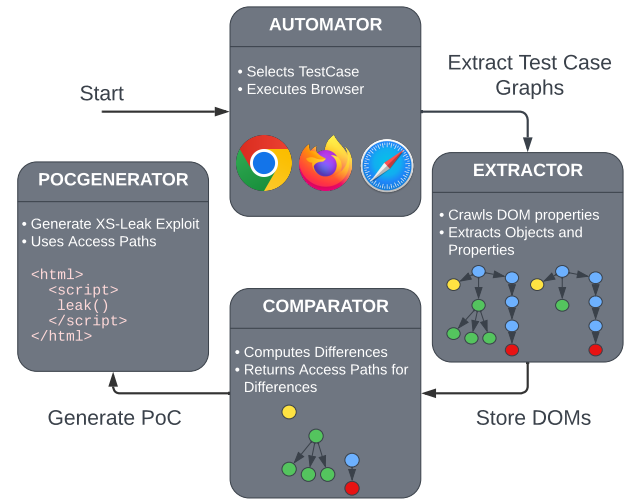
AUTOMATOR

• Selects TestCase
• Executes Browser

Start

Extract Test Case Graphs

EXTRACTOR

• Crawls DOM properties
• Extracts Objects and Properties

POCGENERATOR

• Generate XS-Leak Exploit
• Uses Access Paths

<html>
<script>
leak()
</script>
</html>

COMPARATOR

• Computes Differences
• Returns Access Paths for Differences

Generate PoC

Store DOMs